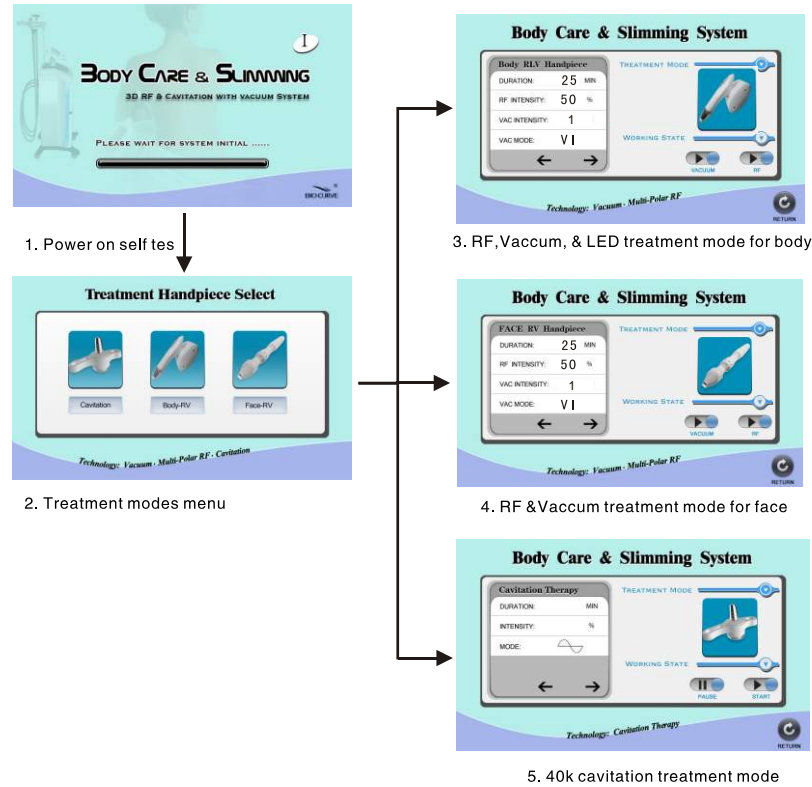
I

BODY CARE & SLIMMING

3D RF & CAVITATION WITH VACUUM SYSTEM

PLEASE WAIT FOR SYSTEM INITIAL ......

BIO-CURVE

1. Power on self tes

Treatment Handpiece Select

Cavitation

Body-RV

Face-RV

Technology: Vacuum · Multi-Polar RF · Cavitation

2. Treatment modes menu

Body Care & Slimming System

Body RLV Handpiece

| | | |
|---|---|---|
| DURATION: | 25 | MIN |
| RF INTENSITY: | 50 | % |
| VAC INTENSITY: | 1 | |
| VAC MODE: | VI | |

← →

TREATMENT MODE

WORKING STATE

VACUUM

RF

Technology: Vacuum · Multi-Polar RF

RETURN

3. RF,Vaccum, & LED treatment mode for body

Body Care & Slimming System

FACE RV Handpiece

| | | |
|---|---|---|
| DURATION: | 25 | MIN |
| RF INTENSITY: | 50 | % |
| VAC INTENSITY: | 1 | |
| VAC MODE: | VI | |

← →

TREATMENT MODE

WORKING STATE

VACUUM

RF

Technology: Vacuum · Multi-Polar RF

RETURN

4. RF &Vaccum treatment mode for face

Body Care & Slimming System

Cavitation Therapy

| | |
|---|---|
| DURATION: | MIN |
| INTENSITY: | % |
| MODE: | |

← →

TREATMENT MODE

WORKING STATE

PAUSE

START

Technology: Cavitation Therapy

RETURN

5. 40k cavitation treatment mode